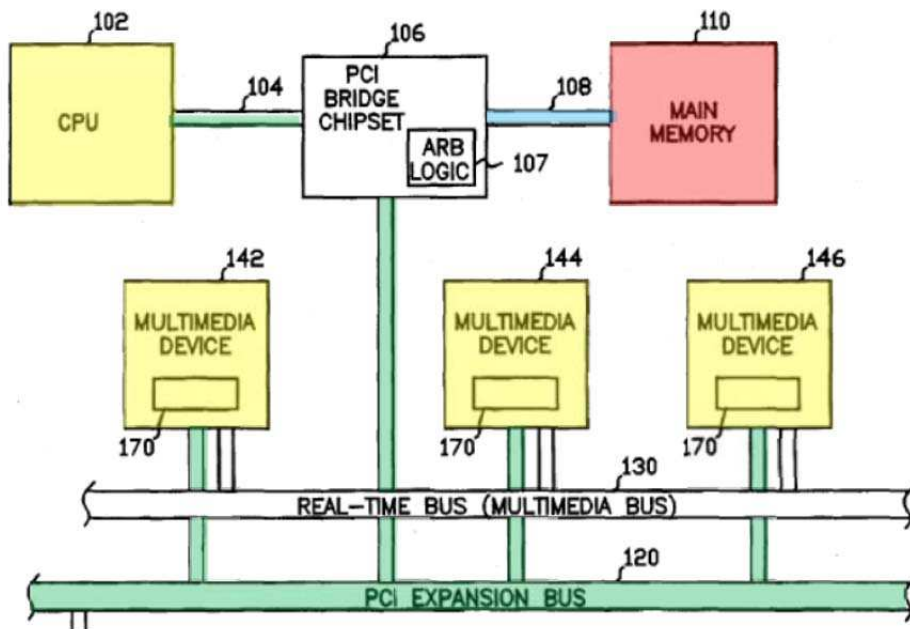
102
CPU
104
106
PCI BRIDGE CHIPSET
ARB LOGIC
107
108
110
MAIN MEMORY
142
MULTIMEDIA DEVICE
170
144
MULTIMEDIA DEVICE
170
146
MULTIMEDIA DEVICE
170
130
REAL-TIME BUS (MULTIMEDIA BUS)
120
PCI EXPANSION BUS